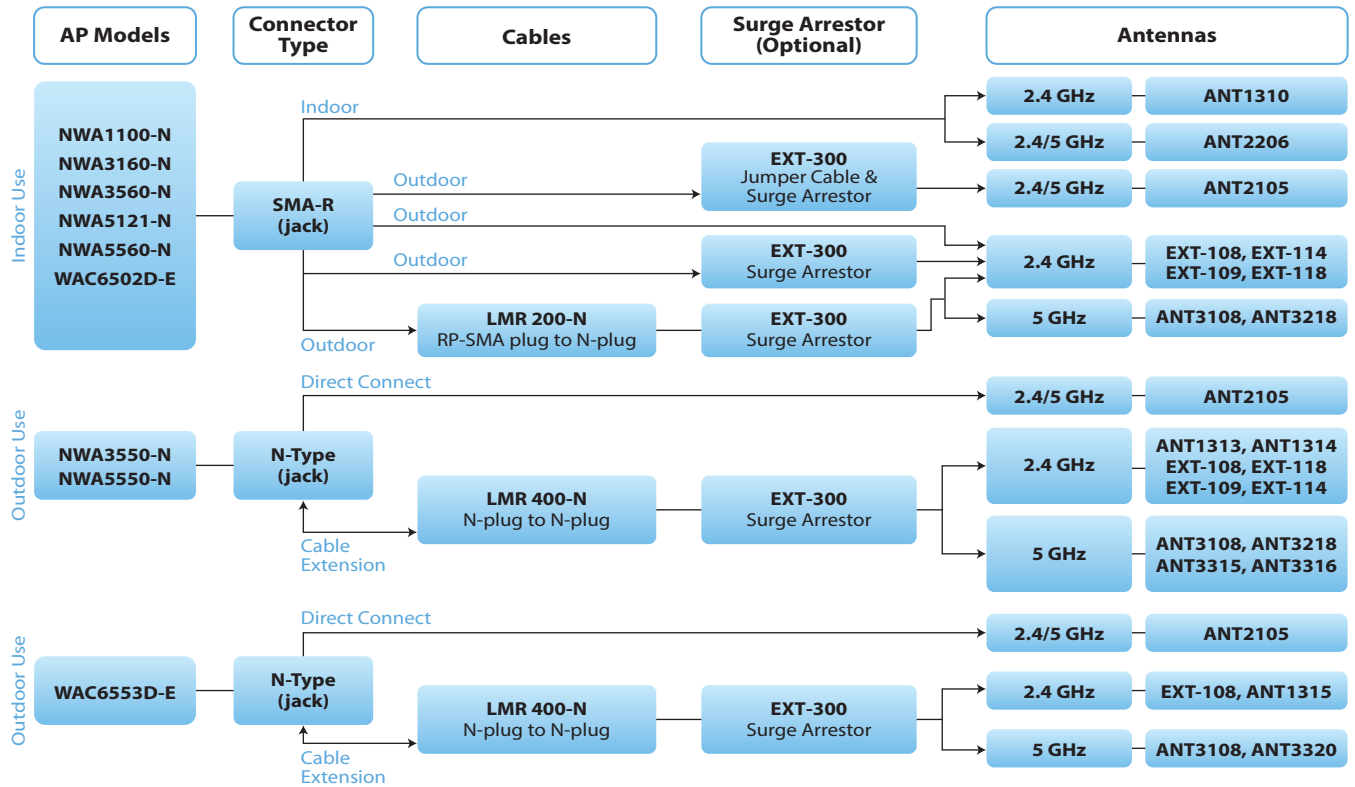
AP Models

Connector Type

Cables

Surge Arrestor (Optional)

Antennas

Indoor Use

NWA1100-N
NWA3160-N
NWA3560-N
NWA5121-N
NWA5560-N
WAC6502D-E

SMA-R (jack)

Indoor

Outdoor

Outdoor

Outdoor

Outdoor

EXT-300 Jumper Cable & Surge Arrestor

EXT-300 Surge Arrestor

LMR 200-N RP-SMA plug to N-plug

EXT-300 Surge Arrestor

2.4 GHz | ANT1310
2.4/5 GHz | ANT2206
2.4/5 GHz | ANT2105
2.4 GHz | EXT-108, EXT-114 EXT-109, EXT-118
5 GHz | ANT3108, ANT3218

Outdoor Use

NWA3550-N
NWA5550-N

N-Type (jack)

Direct Connect

Cable Extension

LMR 400-N N-plug to N-plug

EXT-300 Surge Arrestor

2.4/5 GHz | ANT2105
2.4 GHz | ANT1313, ANT1314 EXT-108, EXT-118 EXT-109, EXT-114
5 GHz | ANT3108, ANT3218 ANT3315, ANT3316

Outdoor Use

WAC6553D-E

N-Type (jack)

Direct Connect

Cable Extension

LMR 400-N N-plug to N-plug

EXT-300 Surge Arrestor

2.4/5 GHz | ANT2105
2.4 GHz | EXT-108, ANT1315
5 GHz | ANT3108, ANT3320